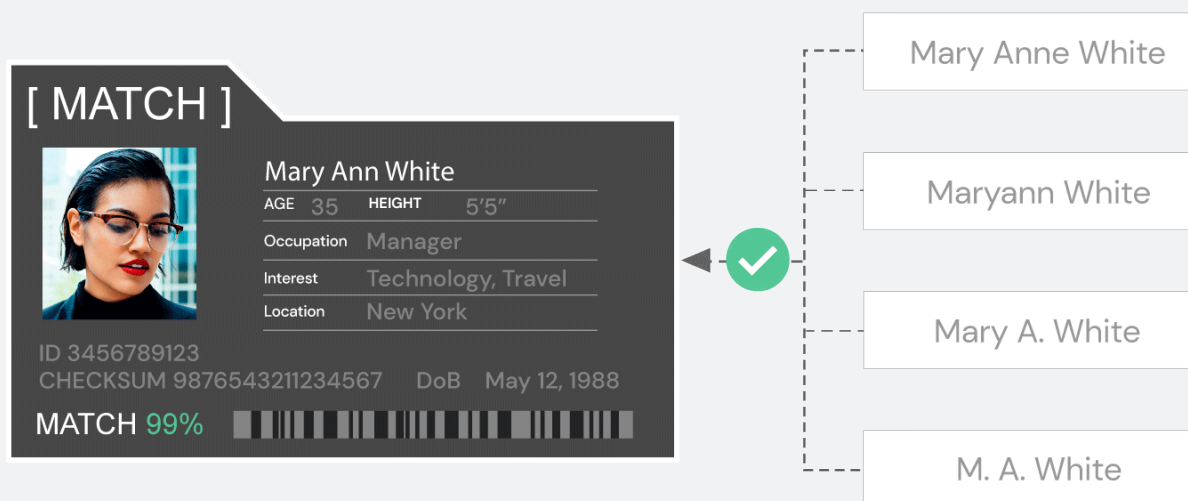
[ MATCH ]

Mary Ann White

AGE 35 HEIGHT 5′5″

Occupation Manager

Interest Technology, Travel

Location New York

ID 3456789123

CHECKSUM 987654321123456 7 DoB May 12, 1988

MATCH 99%

Mary Anne White

Maryann White

Mary A. White

M. A. White